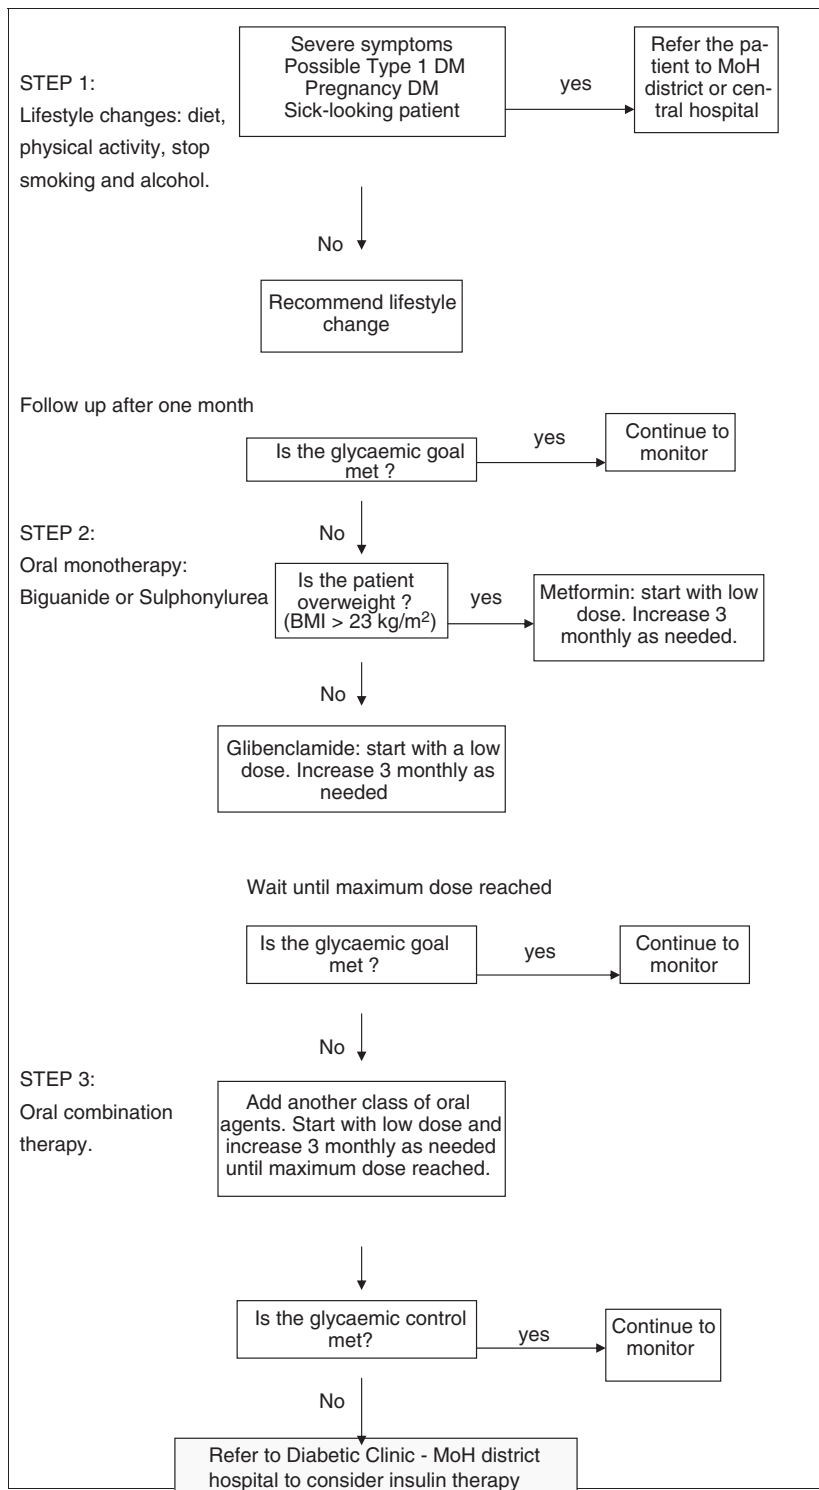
STEP 1:
Lifestyle changes: diet, physical activity, stop smoking and alcohol.

Severe symptoms
Possible Type 1 DM
Pregnancy DM
Sick-looking patient

yes

Refer the patient to MoH district or central hospital

No

Recommend lifestyle change

Follow up after one month

Is the glycaemic goal met ?

yes

Continue to monitor

STEP 2:
Oral monotherapy:
Biguanide or Sulphonylurea

No

Is the patient overweight ? (BMI > 23 kg/m$^2$)

yes

Metformin: start with low dose. Increase 3 monthly as needed.

No

Glibenclamide: start with a low dose. Increase 3 monthly as needed

Wait until maximum dose reached

Is the glycaemic goal met ?

yes

Continue to monitor

No

STEP 3:
Oral combination therapy.

Add another class of oral agents. Start with low dose and increase 3 monthly as needed until maximum dose reached.

Is the glycaemic control met?

yes

Continue to monitor

No

Refer to Diabetic Clinic - MoH district hospital to consider insulin therapy